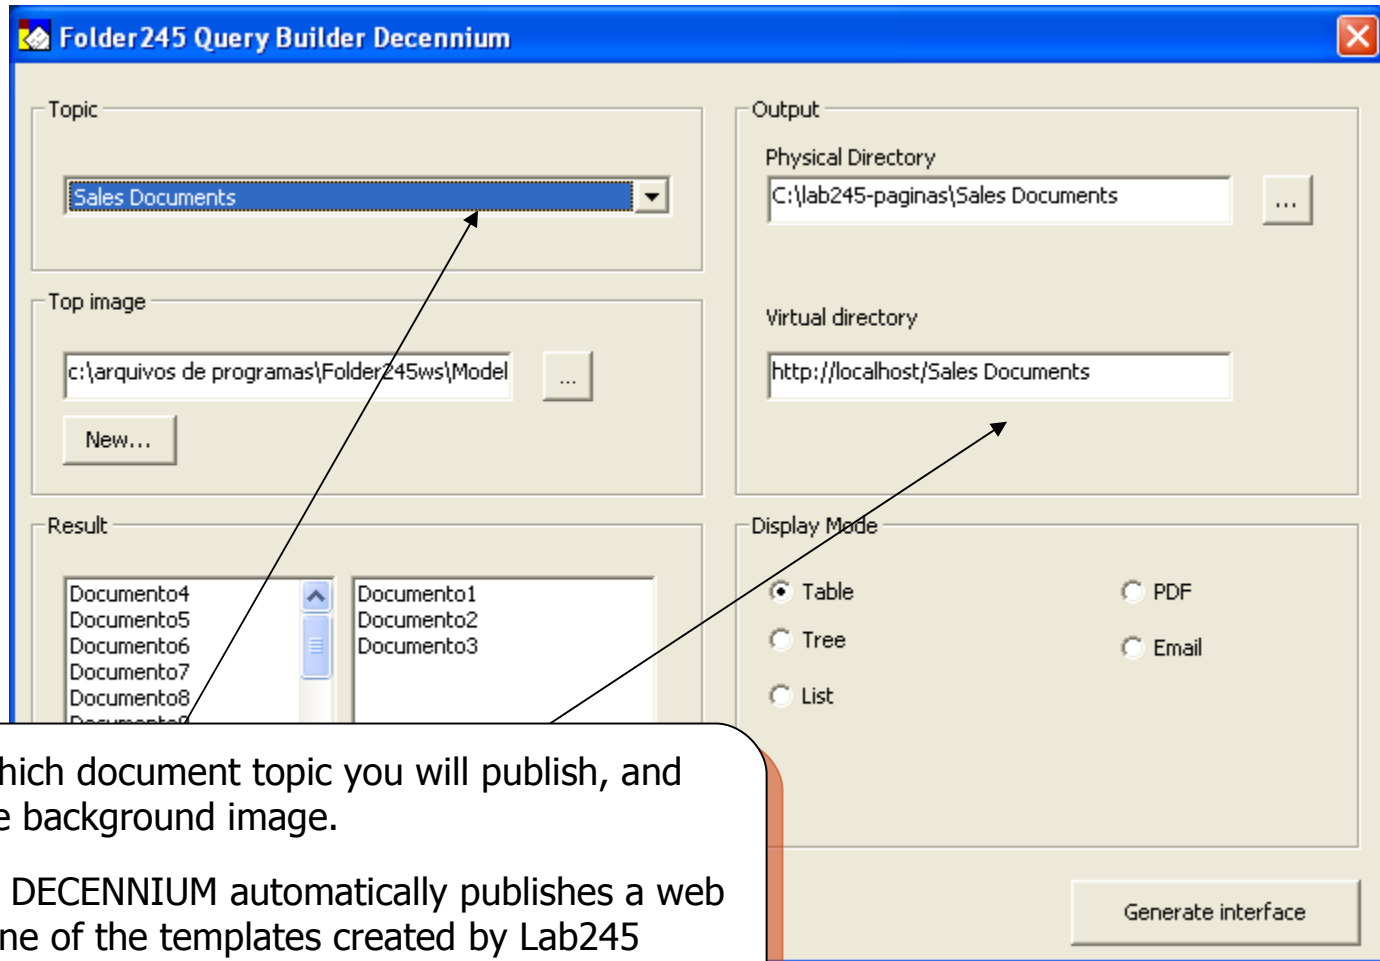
Folder245 Query Builder Decennium

Topic

Sales Documents

Top image

c:\arquivos de programas\Folder245ws\Model

...

New...

Result

Documento4
Documento5
Documento6
Documento7
Documento8
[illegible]

Documento1
Documento2
Documento3

Output

Physical Directory

C:\lab245-paginas\Sales Documents

...

Virtual directory

http://localhost/Sales Documents

Display Mode

Table

PDF

Tree

Email

List

Generate interface

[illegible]hich document topic you will publish, and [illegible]e background image.

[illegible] DECENNIUM automatically publishes a web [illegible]ne of the templates created by Lab245